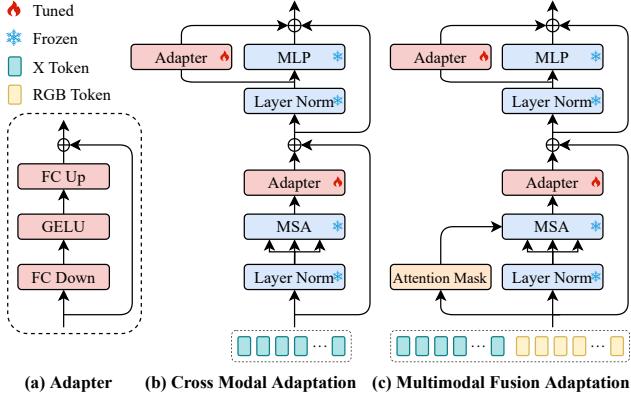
Tuned
Frozen
X Token
RGB Token

FC Up
GELU
FC Down

Adapter
MLP
Layer Norm
Adapter
MSA
Layer Norm
…

Adapter
MLP
Layer Norm
Adapter
MSA
Attention Mask
Layer Norm
… …

(a) Adapter (b) Cross Modal Adaptation (c) Multimodal Fusion Adaptation